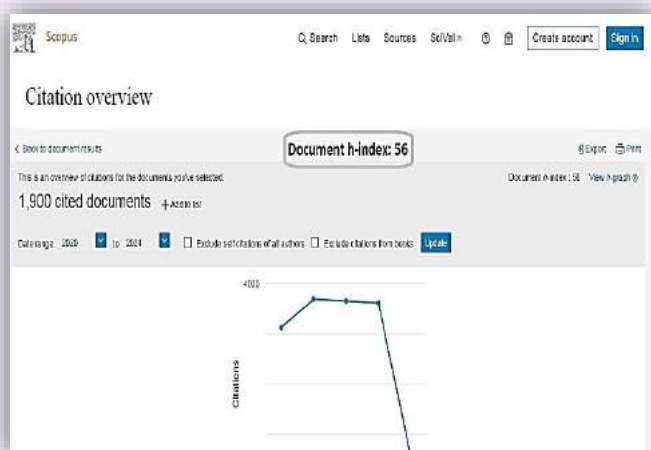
Scopus

Search Lists Sources SciVal Create account Sign in

Citation overview

< Back to document results

Document h-index: 56

Export Print

This is an overview of citations for the documents you've selected.

Document h-index : 56 View h-graph

1,900 cited documents + Add to list

Date range 2020 to 2024 Exclude self citations of all authors Exclude citations from books Update

4000

Citations